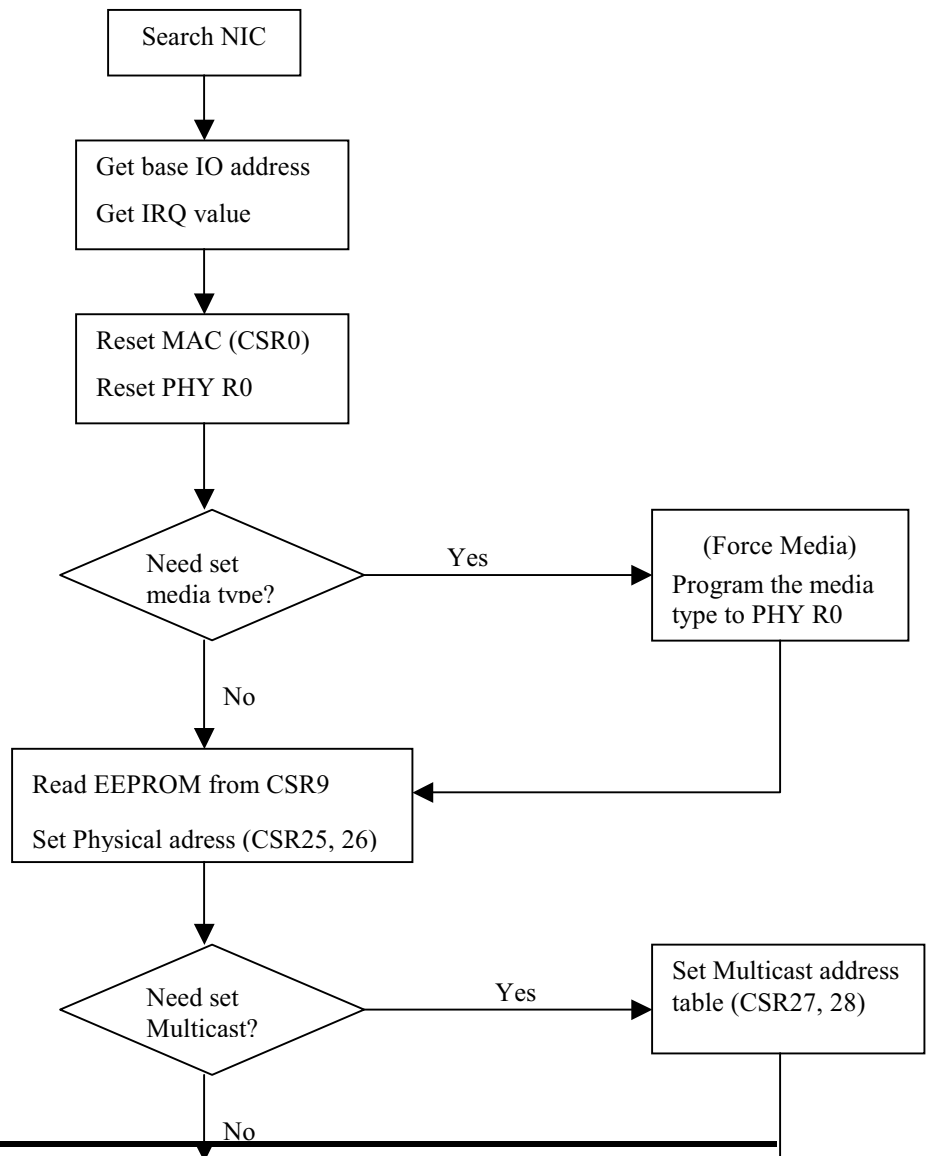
Search NIC

Get base IO address
Get IRQ value

Reset MAC (CSR0)
Reset PHY R0

Need set media type?

Yes

(Force Media)
Program the media type to PHY R0

No

Read EEPROM from CSR9
Set Physical adress (CSR25, 26)

Need set Multicast?

Yes

Set Multicast address table (CSR27, 28)

No